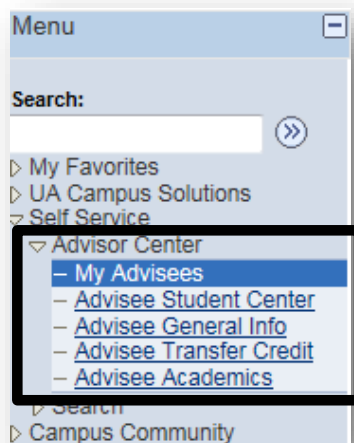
Menu

Search:

▷ My Favorites
▷ UA Campus Solutions
▽ Self Service
▽ Advisor Center
– My Advisees
– Advisee Student Center
– Advisee General Info
– Advisee Transfer Credit
– Advisee Academics
▷ Search
▷ Campus Community